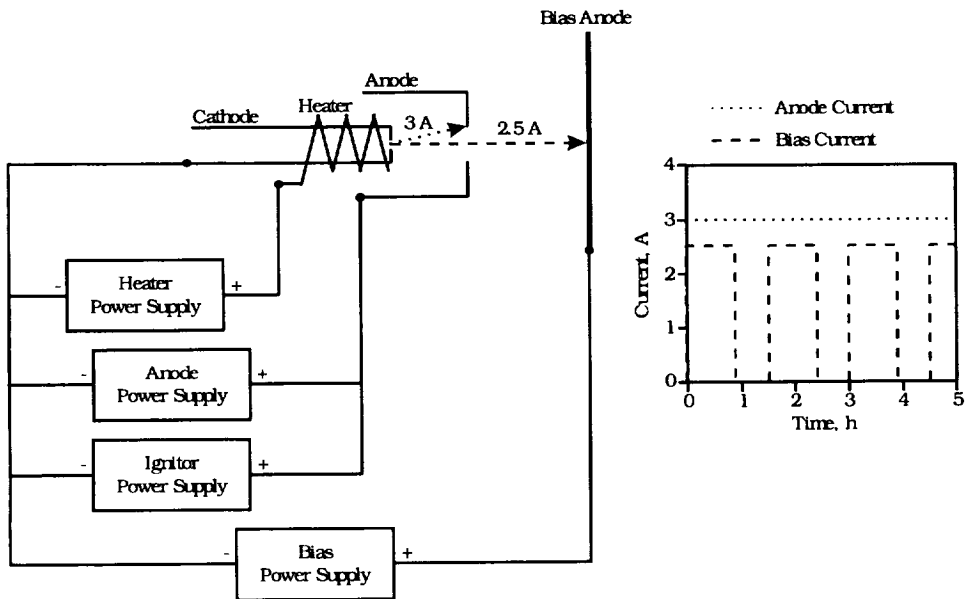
Bias Anode

Anode

Cathode

Heater

3 A

2.5 A

- Heater Power Supply +

- Anode Power Supply +

- Ignitor Power Supply +

- Bias Power Supply +

Anode Current

Bias Current

4

3

2

1

0

Current, A

0 1 2 3 4 5

Time, h